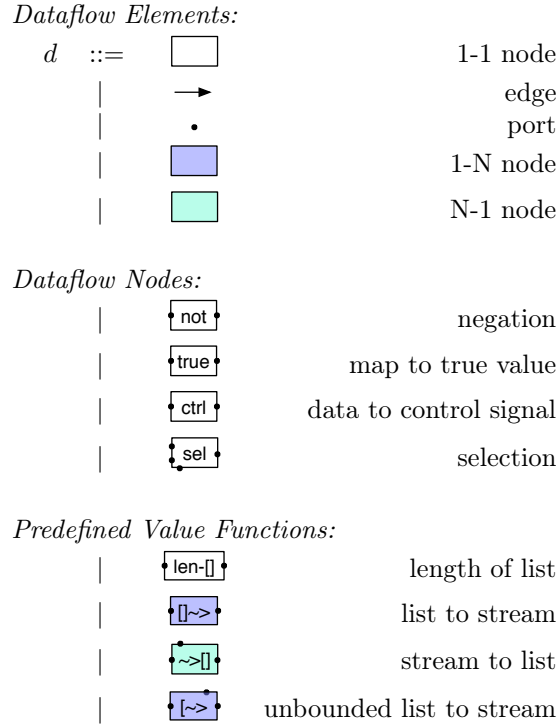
*Dataflow Elements:*

$d$ ::= 1-1 node
| edge
| port
| 1-N node
| N-1 node

*Dataflow Nodes:*

| not negation
| true map to true value
| ctrl data to control signal
| sel selection

*Predefined Value Functions:*

| len-[] length of list
| []~> list to stream
| ~>[] stream to list
| [~> unbounded list to stream